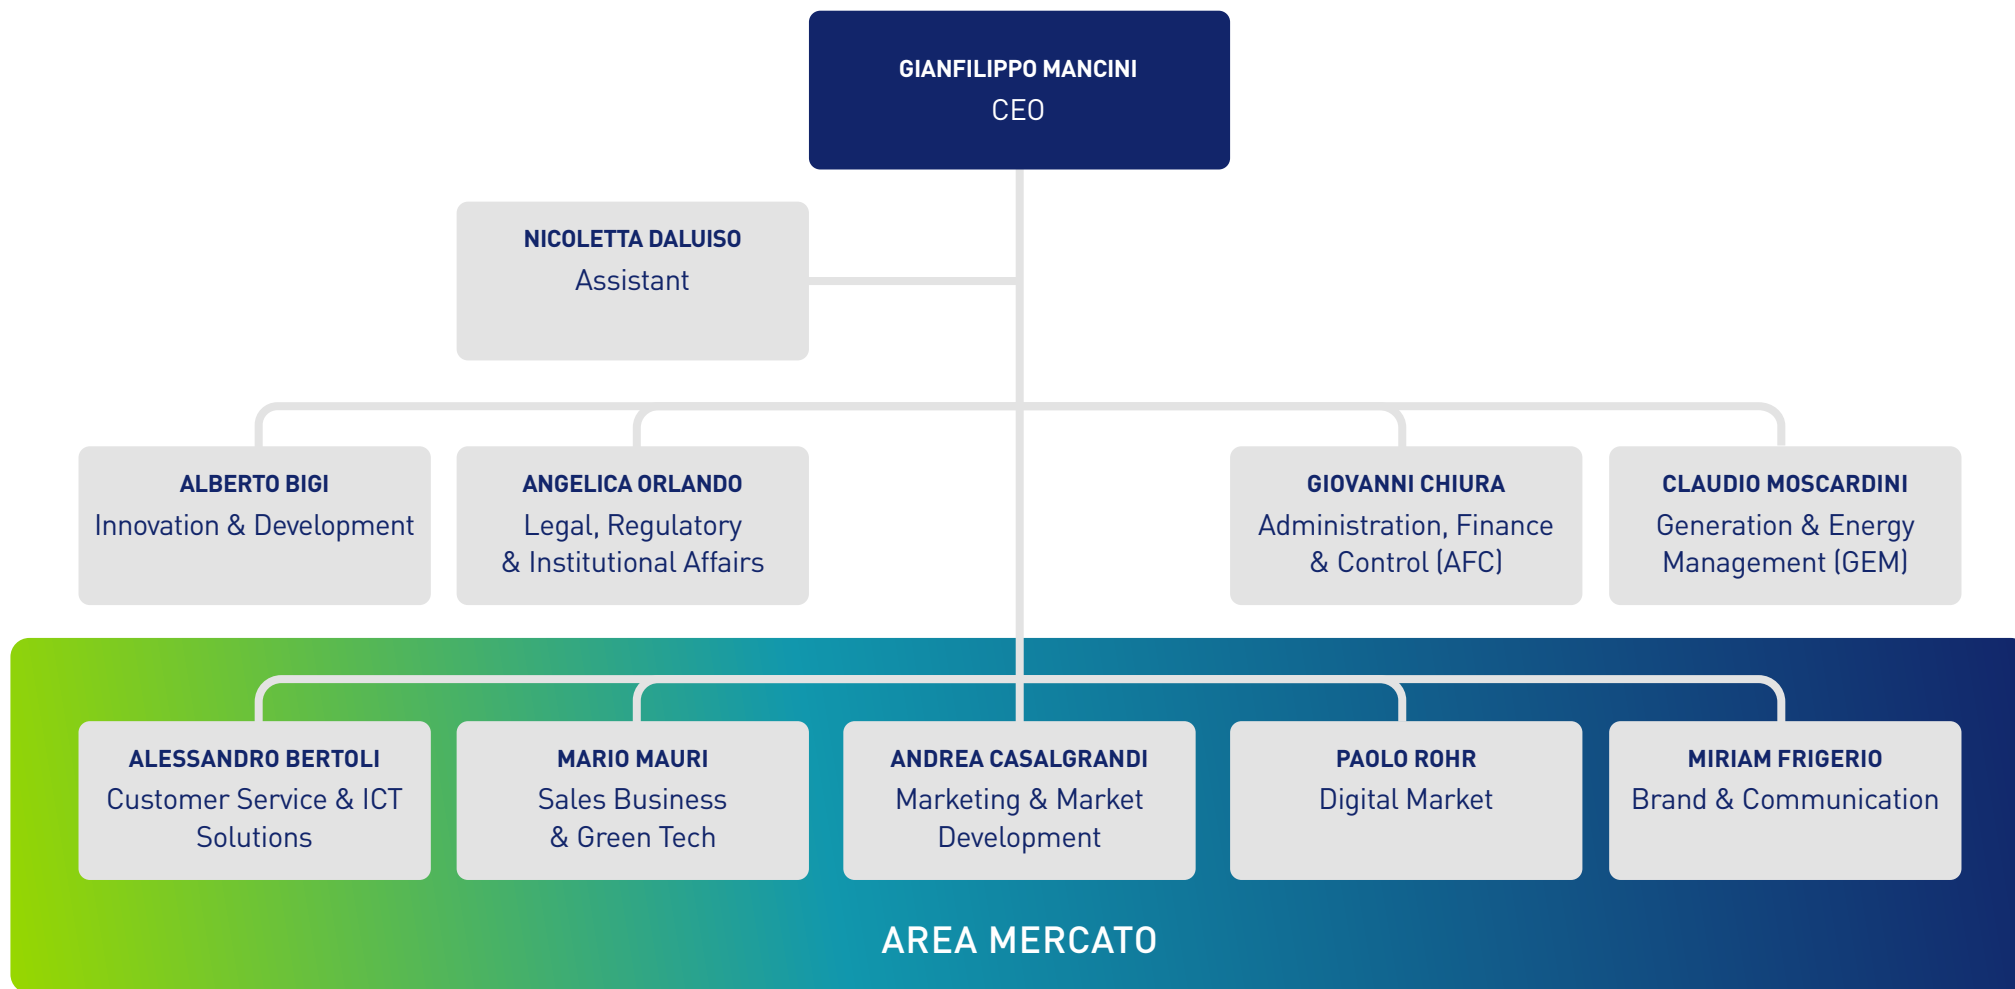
GIANFILIPPO MANCINI
CEO

NICOLETTA DALUISO
Assistant

ALBERTO BIGI
Innovation & Development

ANGELICA ORLANDO
Legal, Regulatory & Institutional Affairs

GIOVANNI CHIURA
Administration, Finance & Control (AFC)

CLAUDIO MOSCARDINI
Generation & Energy Management (GEM)

ALESSANDRO BERTOLI
Customer Service & ICT Solutions

MARIO MAURI
Sales Business & Green Tech

ANDREA CASALGRANDI
Marketing & Market Development

PAOLO ROHR
Digital Market

MIRIAM FRIGERIO
Brand & Communication

AREA MERCATO